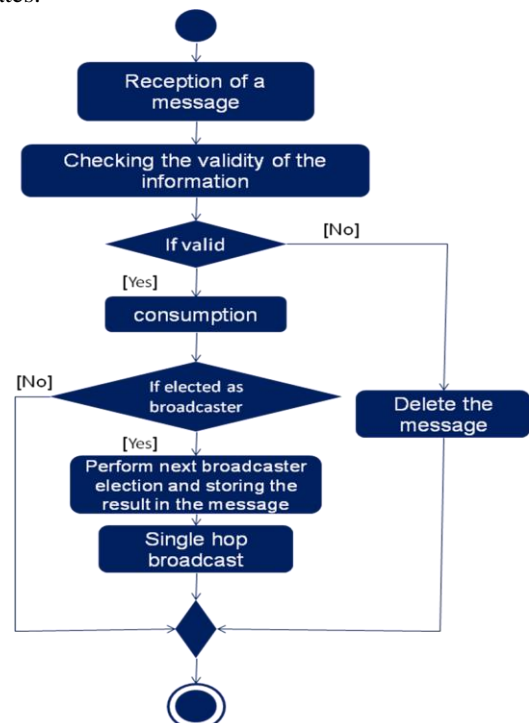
ates.

Reception of a message

Checking the validity of the information

If valid

[No]

[Yes]

consumption

[No]

If elected as broadcaster

Delete the message

[Yes]

Perform next broadcaster election and storing the result in the message

Single hop broadcast